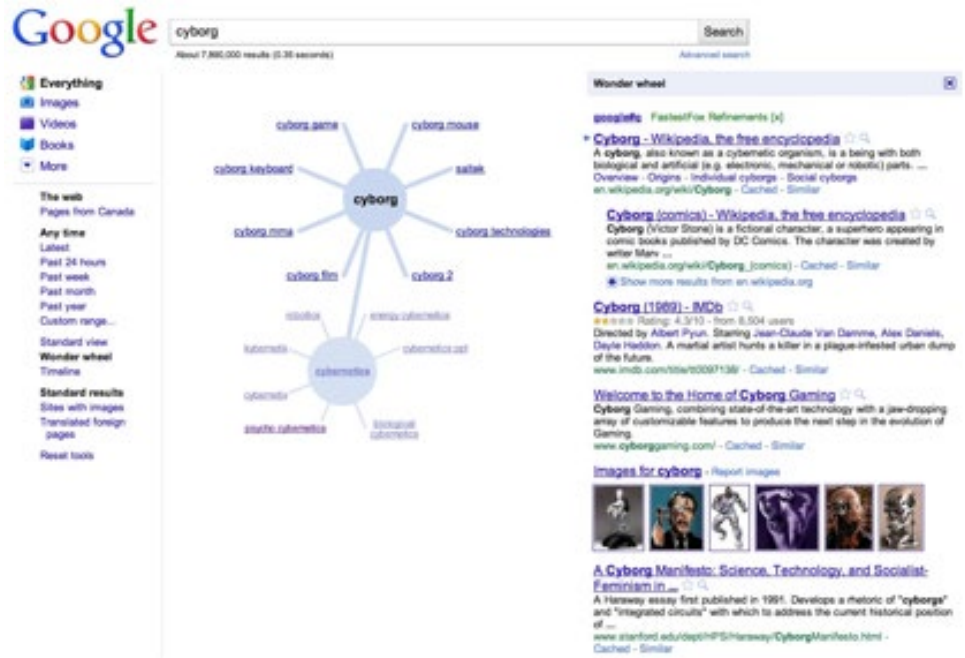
Google

cyborg

Search

About 7,890,000 results (0.35 seconds)

Advanced search

Everything
Images
Videos
Books
More

The web
Pages from Canada

Any time
Latest
Past 24 hours
Past week
Past month
Past year
Custom range...

Standard view
Wonder wheel
Timeline

Standard results
Sites with images
Translated foreign pages

Reset tools

cyborg game
cyborg mouse
cyborg keyboard
saitek
cyborg
cyborg mma
cyborg technologies
cyborg film
cyborg 2
robotics
energy cybernetics
kybernetes
cybernetics ppt
cybernetics
cybernetic
psychic cybernetics
biological cybernetics

Wonder wheel

googlefic FastestFox Refinements [x]

Cyborg - Wikipedia, the free encyclopedia
A cyborg, also known as a cybernetic organism, is a being with both biological and artificial (e.g. electronic, mechanical or robotic) parts. ...
Overview - Origins - Individual cyborgs - Social cyborgs
en.wikipedia.org/wiki/Cyborg - Cached - Similar

Cyborg (comics) - Wikipedia, the free encyclopedia
Cyborg (Victor Stone) is a fictional character, a superhero appearing in comic books published by DC Comics. The character was created by writer Marv ...
en.wikipedia.org/wiki/Cyborg_(comics) - Cached - Similar
Show more results from en.wikipedia.org

Cyborg (1989) - IMDb
Rating: 4.3/10 - from 8,504 users
Directed by Albert Pyun. Starring Jean-Claude Van Damme, Alex Daniels, Dayle Haddon. A martial artist hunts a killer in a plague-infested urban dump of the future.
www.imdb.com/title/tt0097138/ - Cached - Similar

Welcome to the Home of Cyborg Gaming
Cyborg Gaming, combining state-of-the-art technology with a jaw-dropping array of customizable features to produce the next step in the evolution of Gaming.
www.cyborggaming.com/ - Cached - Similar

Images for cyborg - Report images

A Cyborg Manifesto: Science, Technology, and Socialist-Feminism in ...
A Haraway essay first published in 1991. Develops a rhetoric of "cyborgs" and "integrated circuits" with which to address the current historical position of ...
www.stanford.edu/dept/HPS/Haraway/CyborgManifesto.html - Cached - Similar